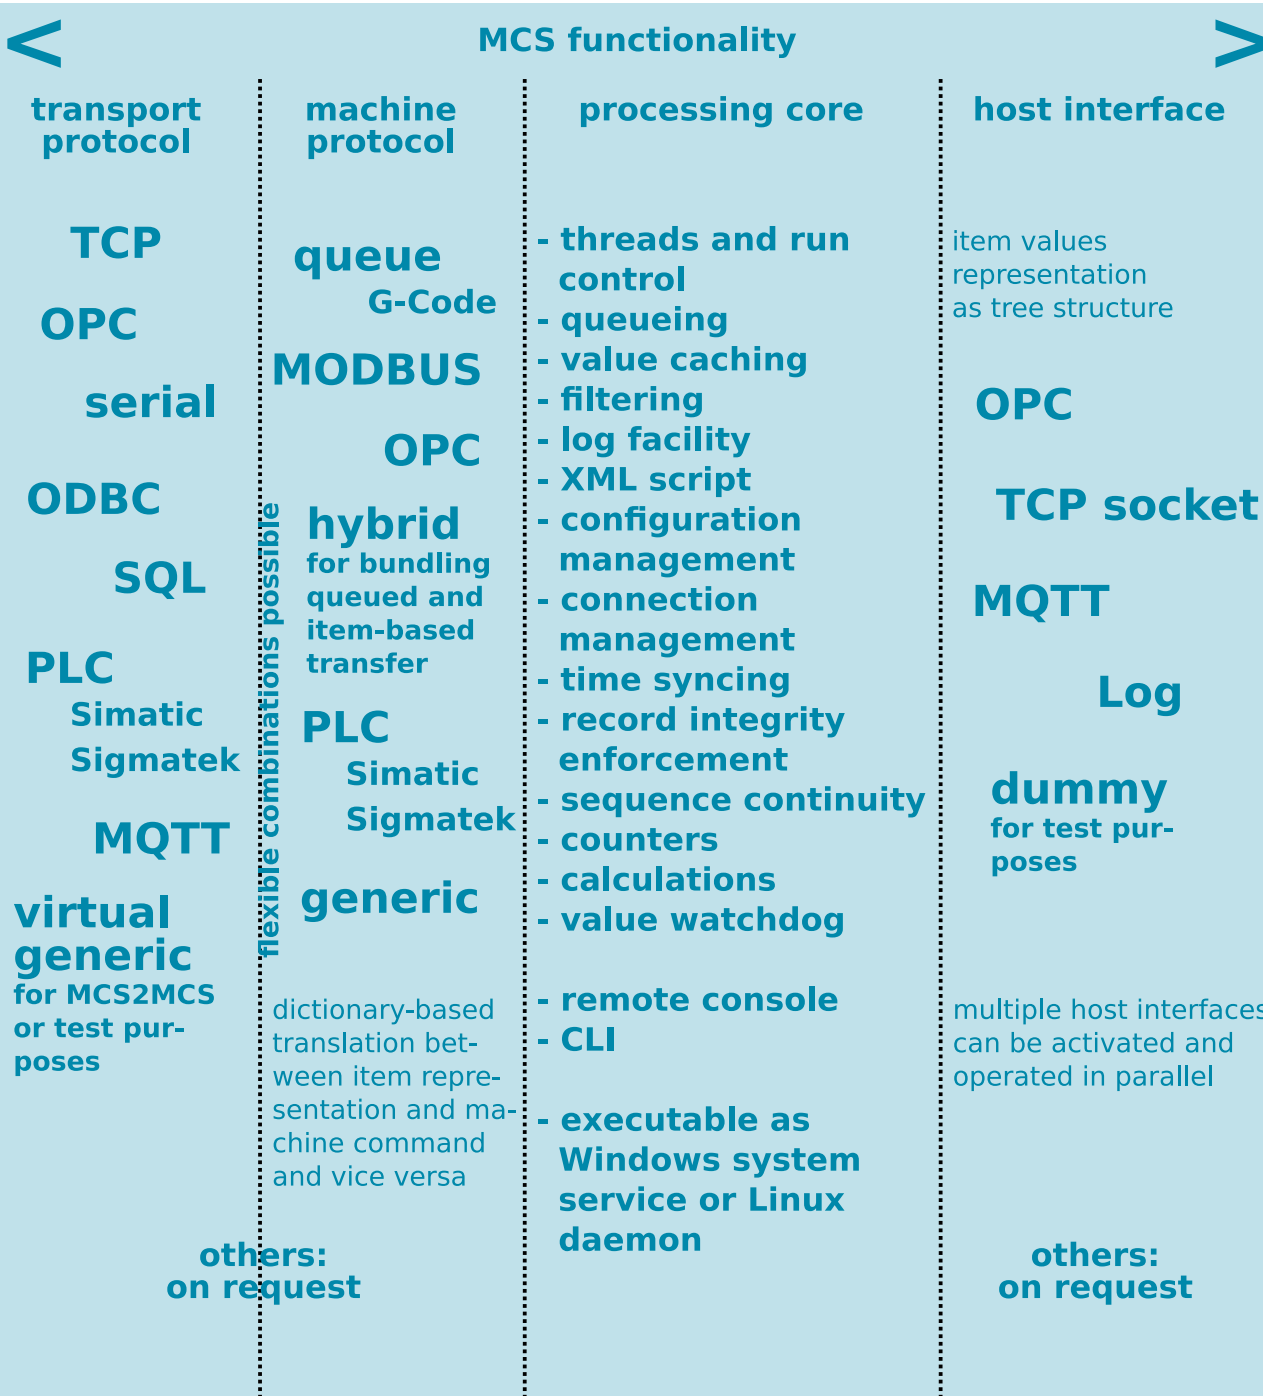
< MCS functionality >

transport protocol

TCP

OPC

serial

ODBC

SQL

PLC
Simatic
Sigmatek

MQTT

virtual generic
for MCS2MCS or test purposes

flexible combinations possible

machine protocol

queue
G-Code

MODBUS

OPC

hybrid
for bundling queued and item-based transfer

PLC
Simatic
Sigmatek

generic

dictionary-based translation between item representation and machine command and vice versa

others: on request

processing core

- threads and run control
- queueing
- value caching
- filtering
- log facility
- XML script
- configuration management
- connection management
- time syncing
- record integrity enforcement
- sequence continuity
- counters
- calculations
- value watchdog

- remote console
- CLI

- executable as Windows system service or Linux daemon

host interface

item values representation as tree structure

OPC

TCP socket

MQTT

Log

dummy
for test purposes

multiple host interfaces can be activated and operated in parallel

others: on request